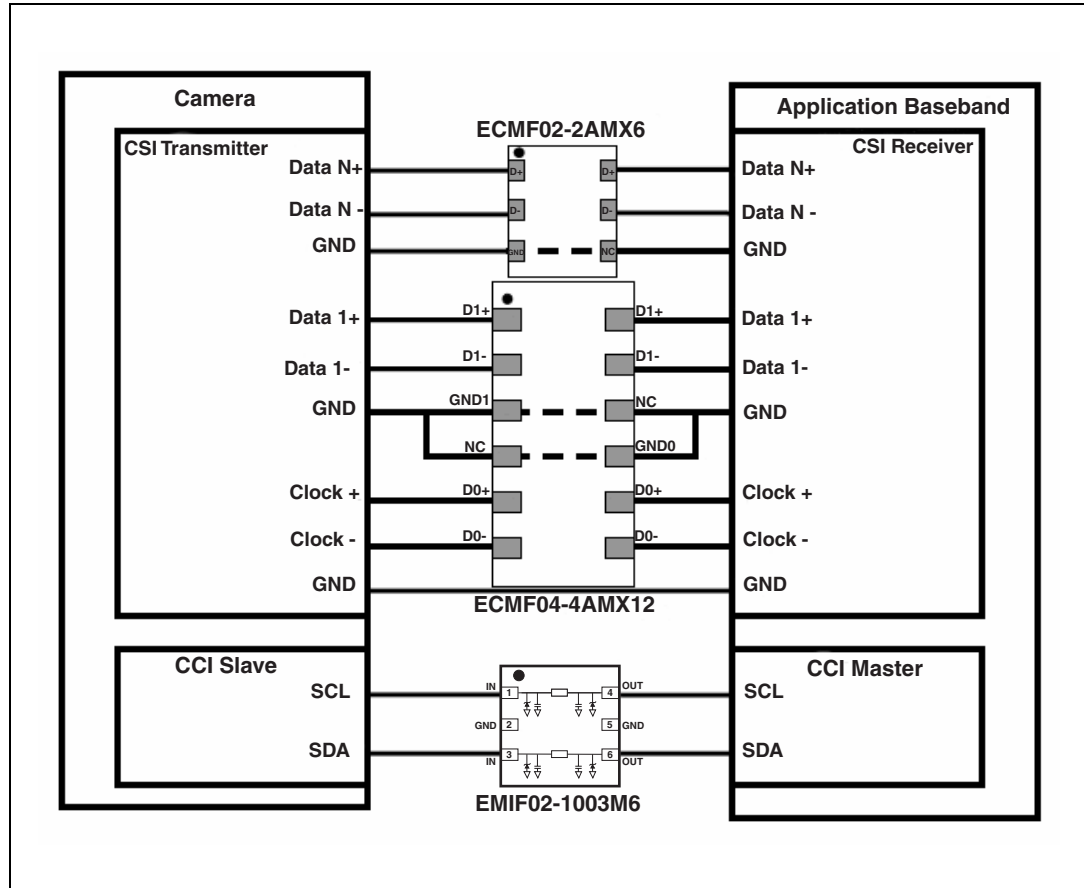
Camera

CSI Transmitter

Data N+

Data N -

GND

Data 1+

Data 1-

GND

Clock +

Clock -

GND

ECMF02-2AMX6

D+ D+

D- D-

GND NC

D1+ D1+

D1- D1-

GND1 NC

NC GND0

D0+ D0+

D0- D0-

ECMF04-4AMX12

Application Baseband

CSI Receiver

Data N+

Data N -

GND

Data 1+

Data 1-

GND

Clock +

Clock -

GND

CCI Slave

SCL

SDA

IN 1

GND 2

IN 3

4 OUT

5 GND

6 OUT

EMIF02-1003M6

CCI Master

SCL

SDA